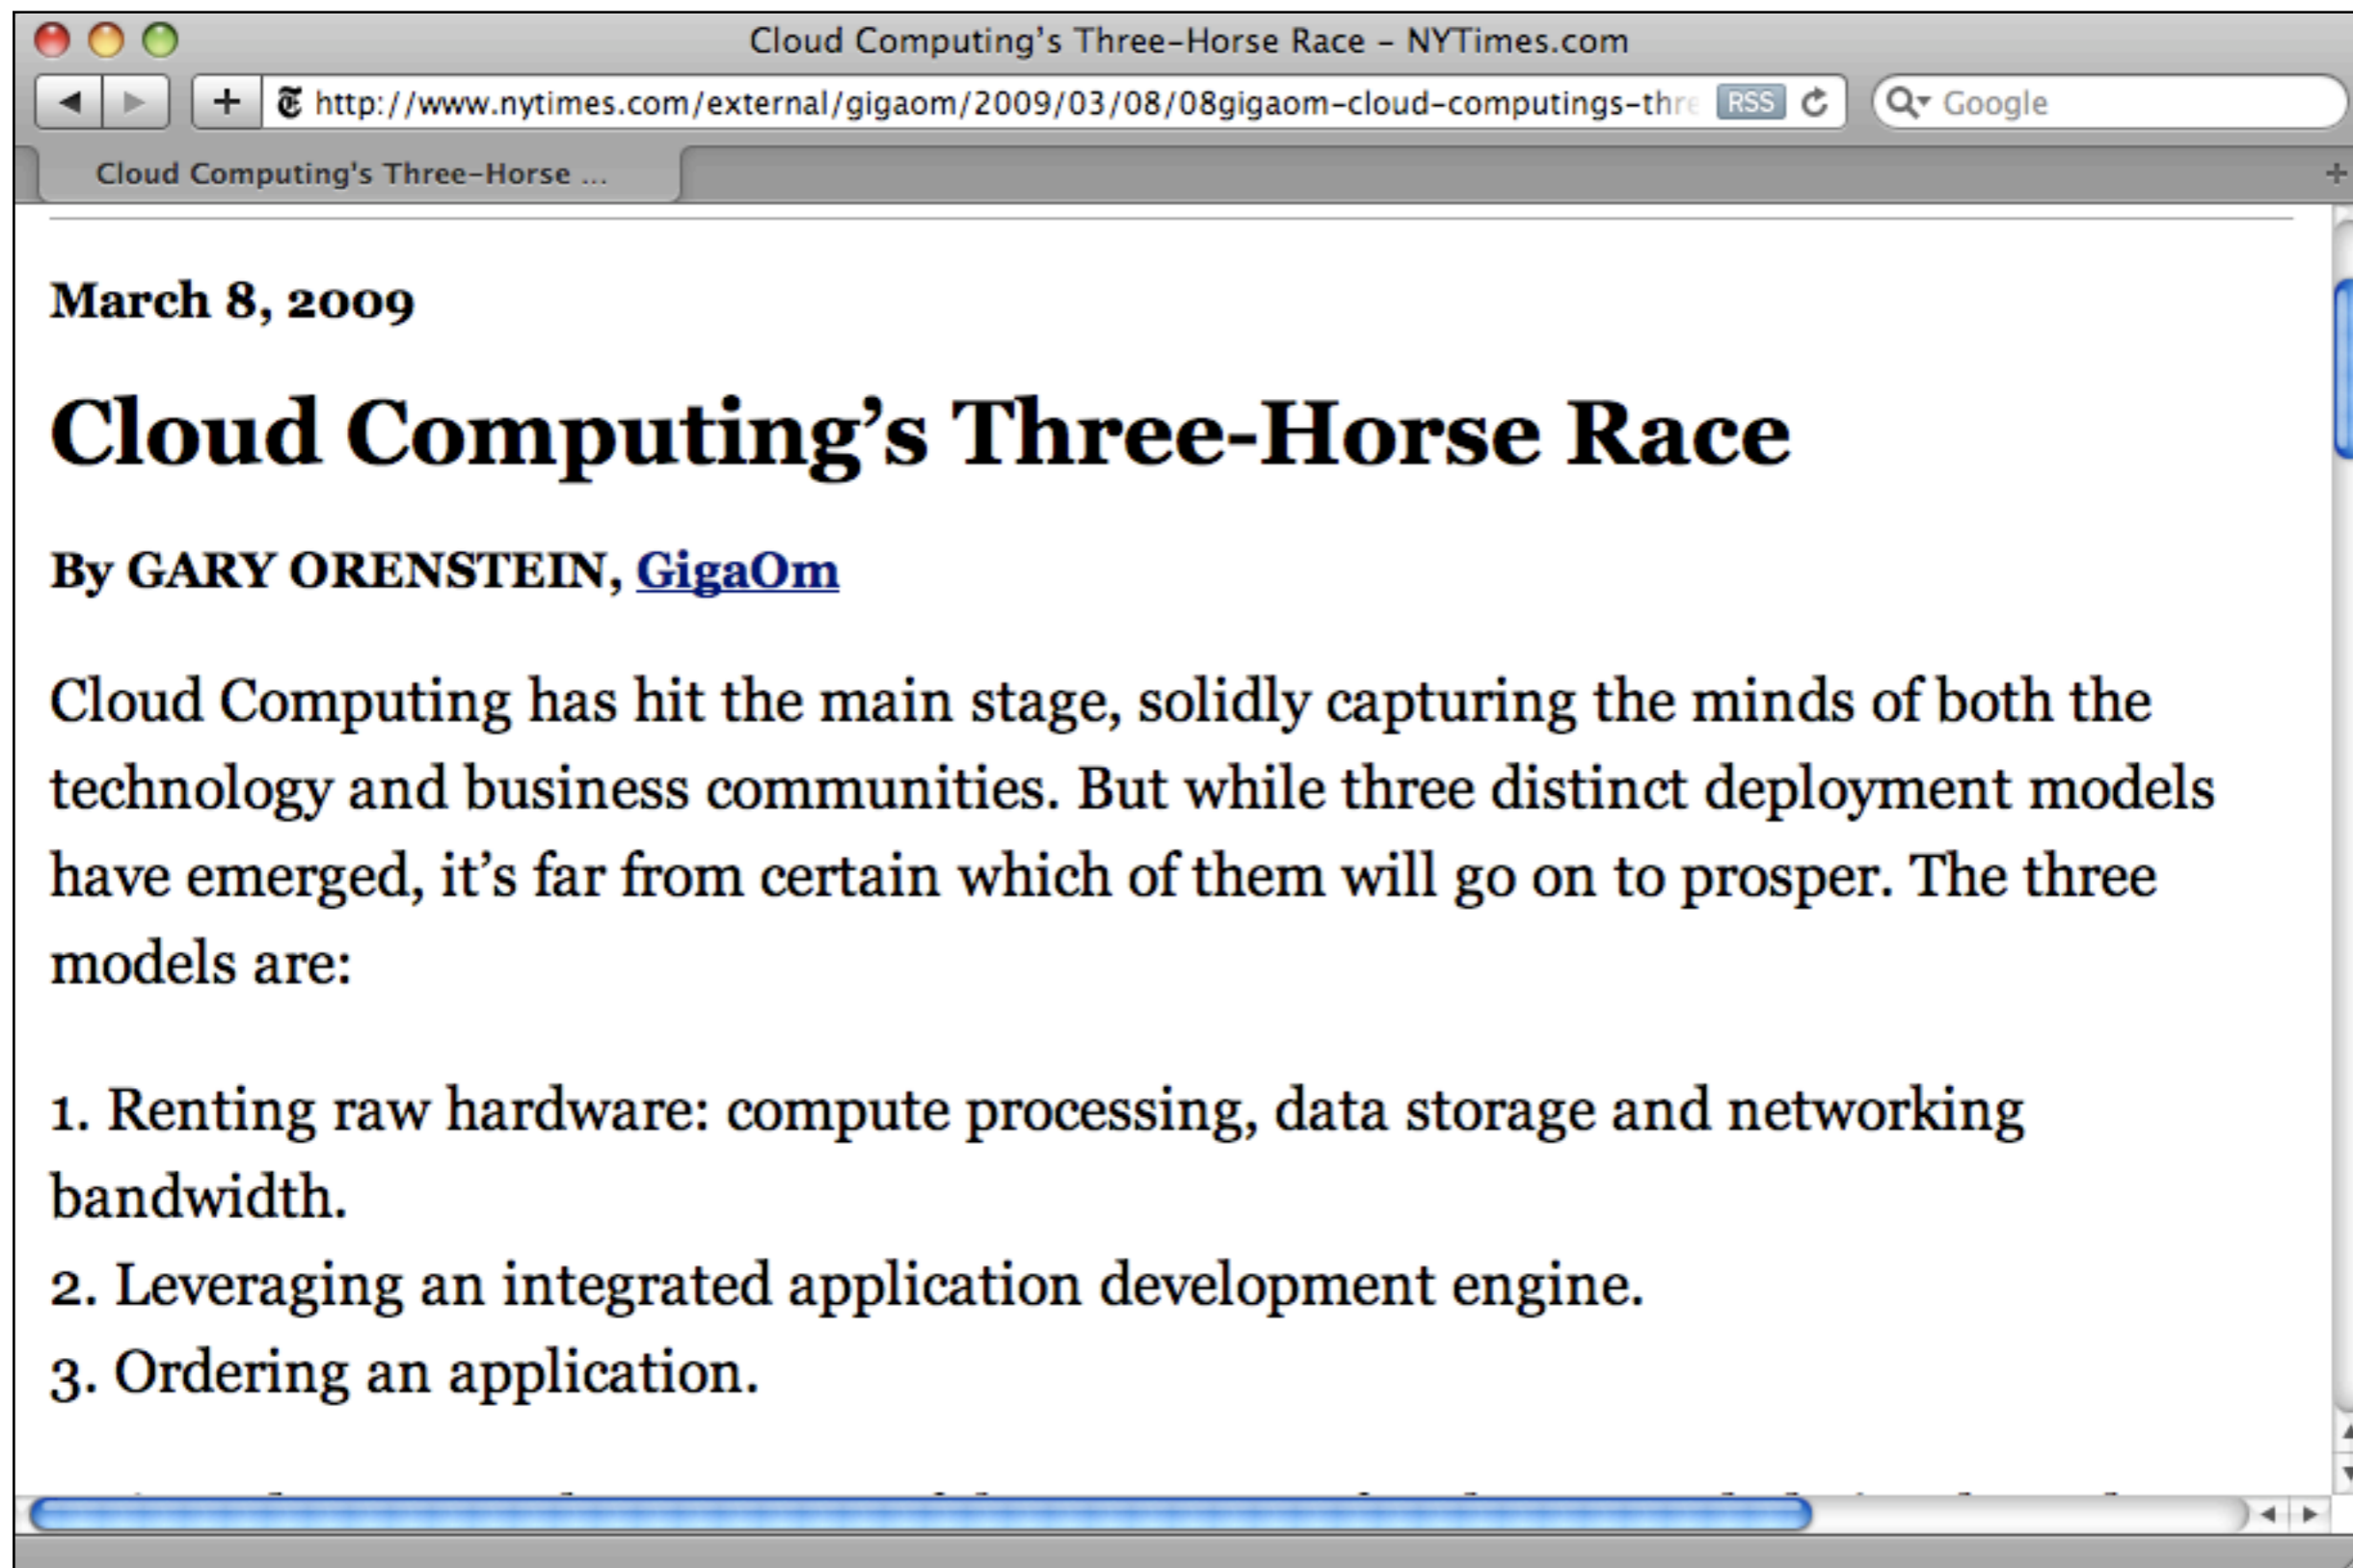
Cloud Computing's Three-Horse Race - NYTimes.com

http://www.nytimes.com/external/gigaom/2009/03/08/08gigaom-cloud-computings-thr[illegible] RSS

Google

Cloud Computing's Three-Horse ...

March 8, 2009

Cloud Computing's Three-Horse Race

By GARY ORENSTEIN, GigaOm

Cloud Computing has hit the main stage, solidly capturing the minds of both the technology and business communities. But while three distinct deployment models have emerged, it's far from certain which of them will go on to prosper. The three models are:

1. Renting raw hardware: compute processing, data storage and networking bandwidth.
2. Leveraging an integrated application development engine.
3. Ordering an application.